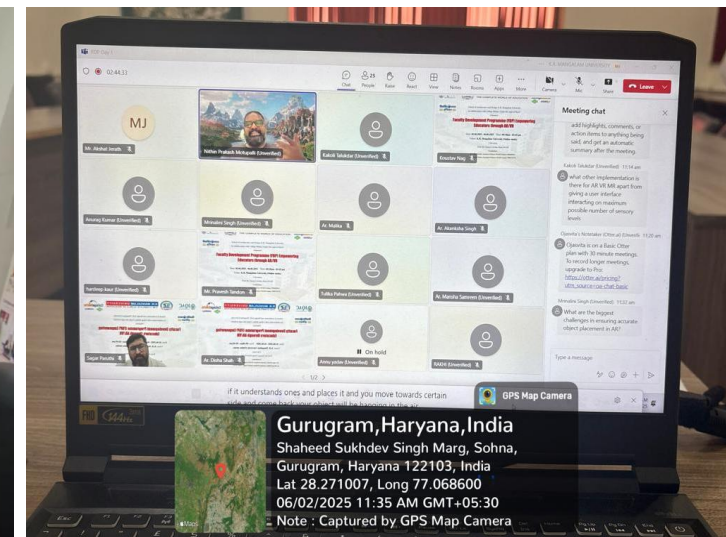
02:44:13

Chat People Raise React View Notes Rooms Apps More Camera Mic Share Leave

MJ

Mr. Akshat Jorath

Nithin Prakash Mohapatra (Unverified)

Kakoli Talukdar (Unverified)

Faculty Development Programme (FDP) Empowering Educators through AR VR

Kaustav Nag

Anurag Kumar (Unverified)

Meenakshi Singh (Unverified)

Ar. Mallika

Ar. Akanksha Singh

harshdeep kaur (Unverified)

Faculty Development Programme (FDP) Empowering Educators through AR VR

Mr. Pramesh Tandon

Tulika Pahwa (Unverified)

Ar. Manisha Samnani (Unverified)

Sagar Pandita

Ar. Disha Shah

On hold

Annu yadav (Unverified)

RAKHI (Unverified)

1/2

Meeting chat

add highlights, comments, or action items to anything being said, and get an automatic summary after the meeting.

Kakoli Talukdar (Unverified) 11:14 am

what other implementation is there for AR VR MR apart from giving a user interface interacting on maximum possible number of sensory levels

Ojasvita Motwaney (Otter.ai) (Unverified) 11:20 am

Ojasvita is on a Basic Otter plan with 30 minute meetings. To record longer meetings, upgrade to Pro: https://otter.ai/pricing?utm_source=zoe-chat-basic

Meenakshi Singh (Unverified) 11:22 am

What are the biggest challenges in ensuring accurate object placement in AR?

Type a message

if it understands ones and places it and you move towards certain side and come back your object will be hanging in the air

GPS Map Camera

Gurugram,Haryana,India
Shaheed Sukhdev Singh Marg, Sohna, Gurugram, Haryana 122103, India
Lat 28.271007, Long 77.068600
06/02/2025 11:35 AM GMT+05:30
Note : Captured by GPS Map Camera